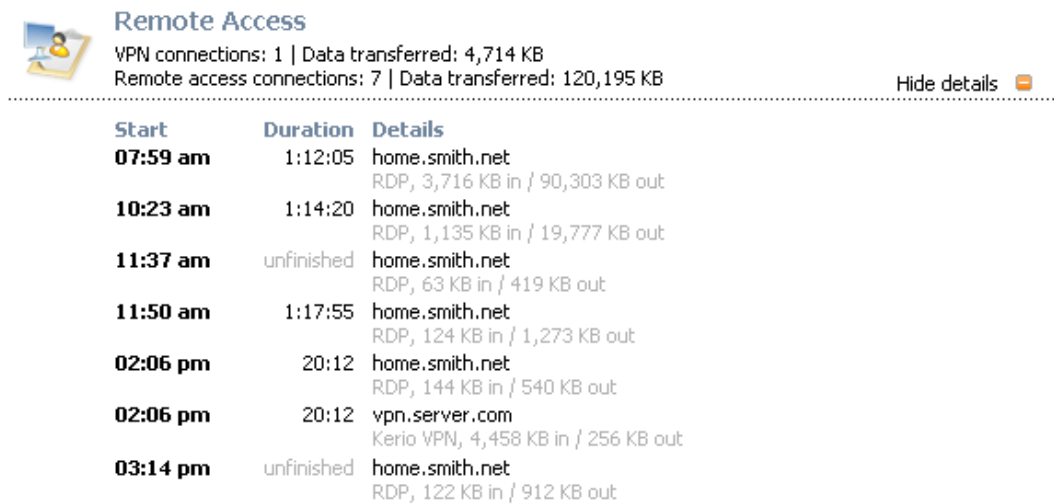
Remote Access

VPN connections: 1 | Data transferred: 4,714 KB
Remote access connections: 7 | Data transferred: 120,195 KB

Hide details

| Start | Duration | Details |
|---|---|---|
| 07:59 am | 1:12:05 | home.smith.net<br>RDP, 3,716 KB in / 90,303 KB out |
| 10:23 am | 1:14:20 | home.smith.net<br>RDP, 1,135 KB in / 19,777 KB out |
| 11:37 am | unfinished | home.smith.net<br>RDP, 63 KB in / 419 KB out |
| 11:50 am | 1:17:55 | home.smith.net<br>RDP, 124 KB in / 1,273 KB out |
| 02:06 pm | 20:12 | home.smith.net<br>RDP, 144 KB in / 540 KB out |
| 02:06 pm | 20:12 | vpn.server.com<br>Kerio VPN, 4,458 KB in / 256 KB out |
| 03:14 pm | unfinished | home.smith.net<br>RDP, 122 KB in / 912 KB out |